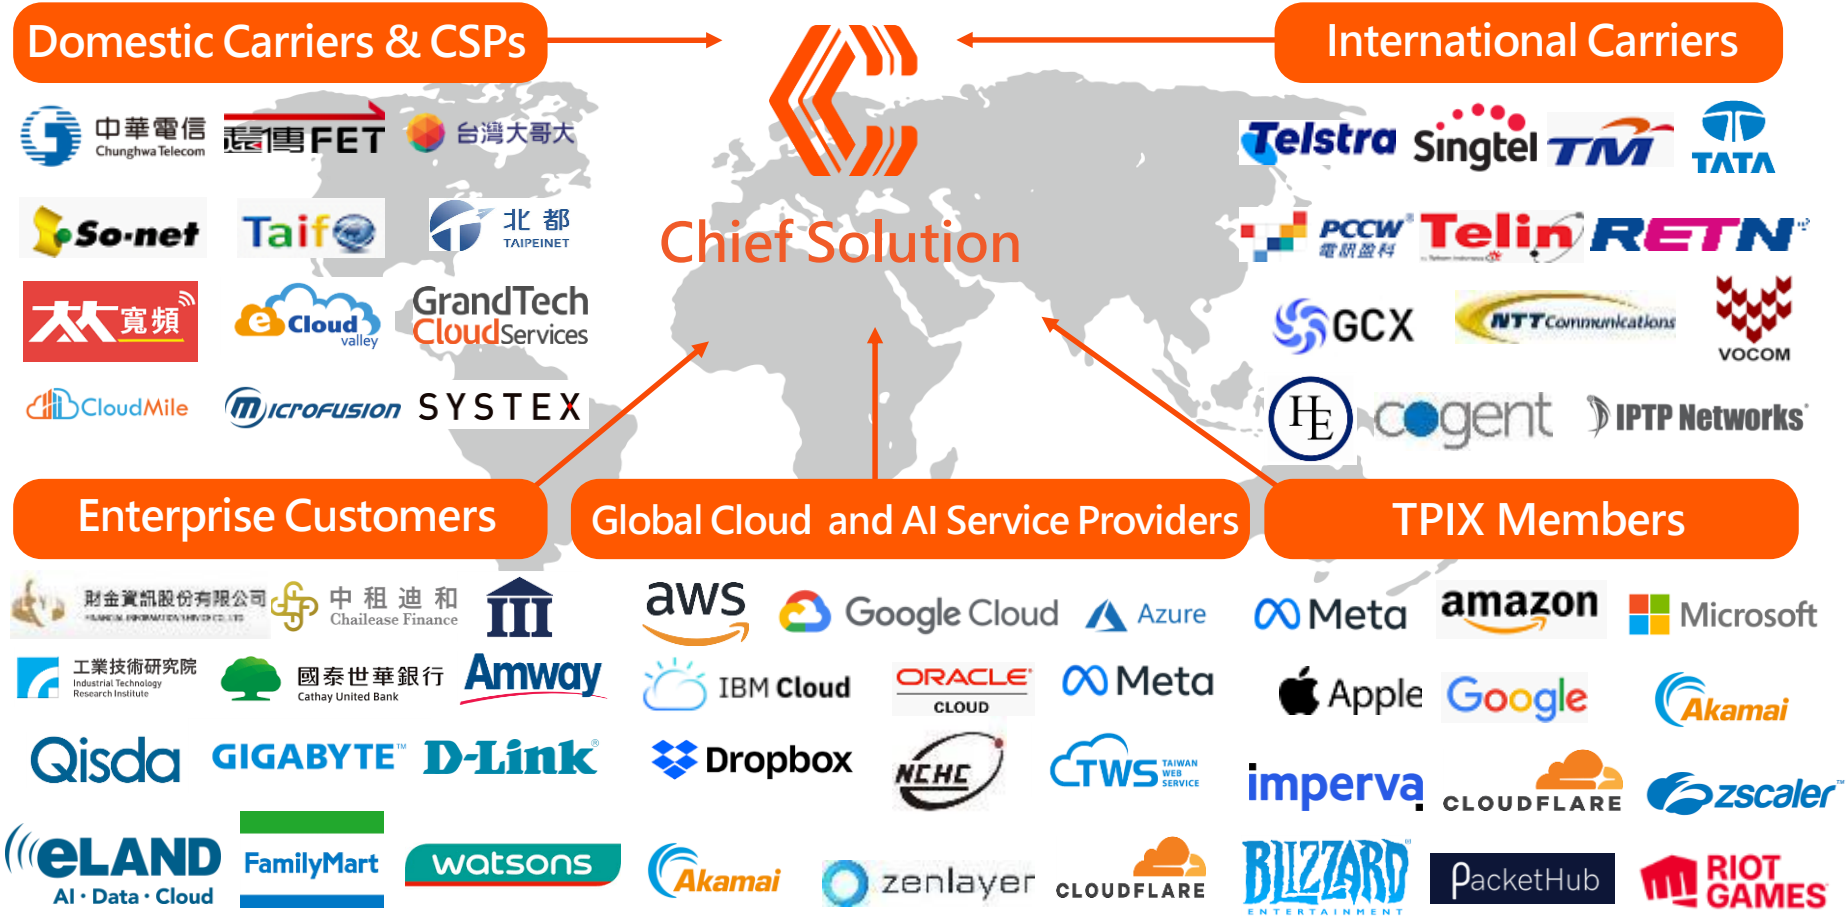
Domestic Carriers & CSPs

International Carriers

中華電信 Chunghwa Telecom

遠傳 FET

台灣大哥大

So-net

Taif

北都 TAIPEINET

大大寬頻

eCloud valley

GrandTech CloudServices

CloudMile

MICROFUSION

SYSTEX

Chief Solution

Telstra

Singtel

TM

TATA

PCCW 電訊盈科

Telin

RETN

GCX

NTT Communications

VOCOM

HE

cogent

IPTP Networks

Enterprise Customers

Global Cloud and AI Service Providers

TPIX Members

財金資訊股份有限公司

中租迪和 Chailease Finance

工業技術研究院 Industrial Technology Research Institute

國泰世華銀行 Cathay United Bank

Amway

Qisda

GIGABYTE

D-Link

eLAND AI · Data · Cloud

FamilyMart

watsons

aws

Google Cloud

Azure

IBM Cloud

ORACLE CLOUD

Meta

Dropbox

NCHC

TWS TAIWAN WEB SERVICE

Akamai

zenlayer

CLOUDFLARE

Meta

amazon

Microsoft

Apple

Google

Akamai

imperva

CLOUDFLARE

zscaler

BLIZZARD ENTERTAINMENT

PacketHub

RIOT GAMES